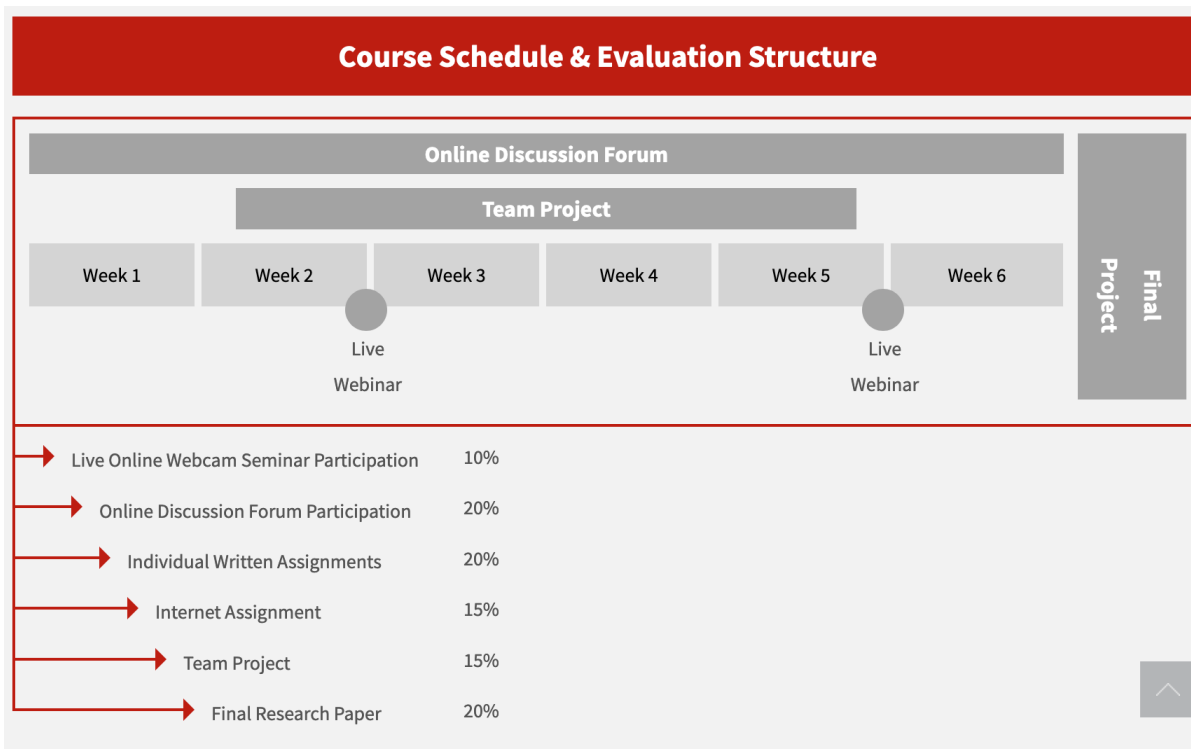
Course Schedule & Evaluation Structure

Online Discussion Forum

Team Project

| Week 1 | Week 2 | Week 3 | Week 4 | Week 5 | Week 6 |
|---|---|---|---|---|---|

Final Project

Live Webinar

Live Webinar

Live Online Webcam Seminar Participation 10%

Online Discussion Forum Participation 20%

Individual Written Assignments 20%

Internet Assignment 15%

Team Project 15%

Final Research Paper 20%